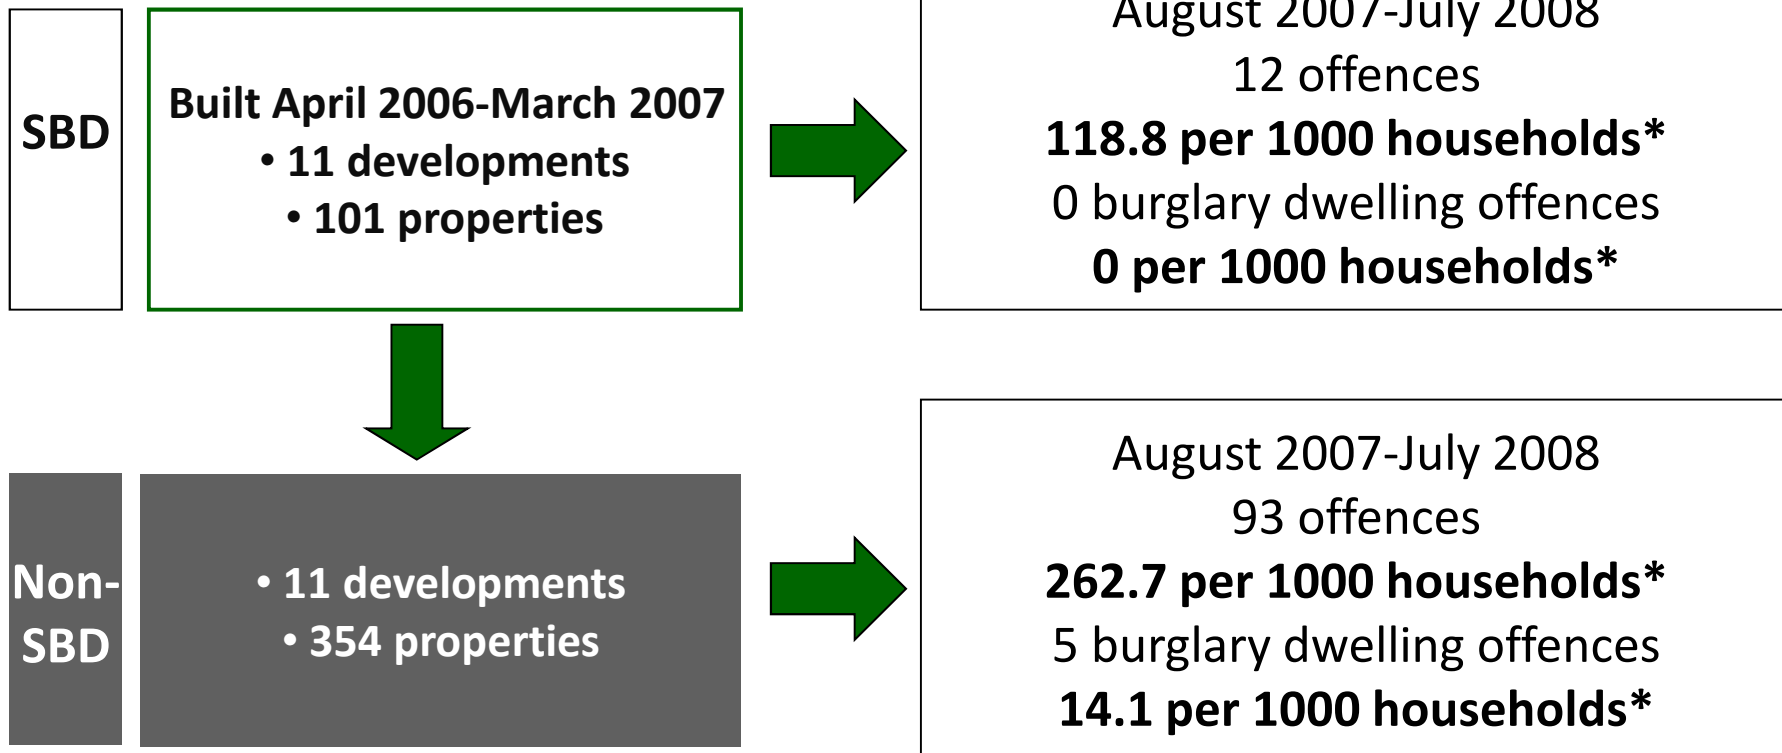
SBD

Built April 2006-March 2007
• 11 developments
• 101 properties

August 2007-July 2008
12 offences
**118.8 per 1000 households***
0 burglary dwelling offences
**0 per 1000 households***

Non-SBD

• 11 developments
• 354 properties

August 2007-July 2008
93 offences
**262.7 per 1000 households***
5 burglary dwelling offences
**14.1 per 1000 households***